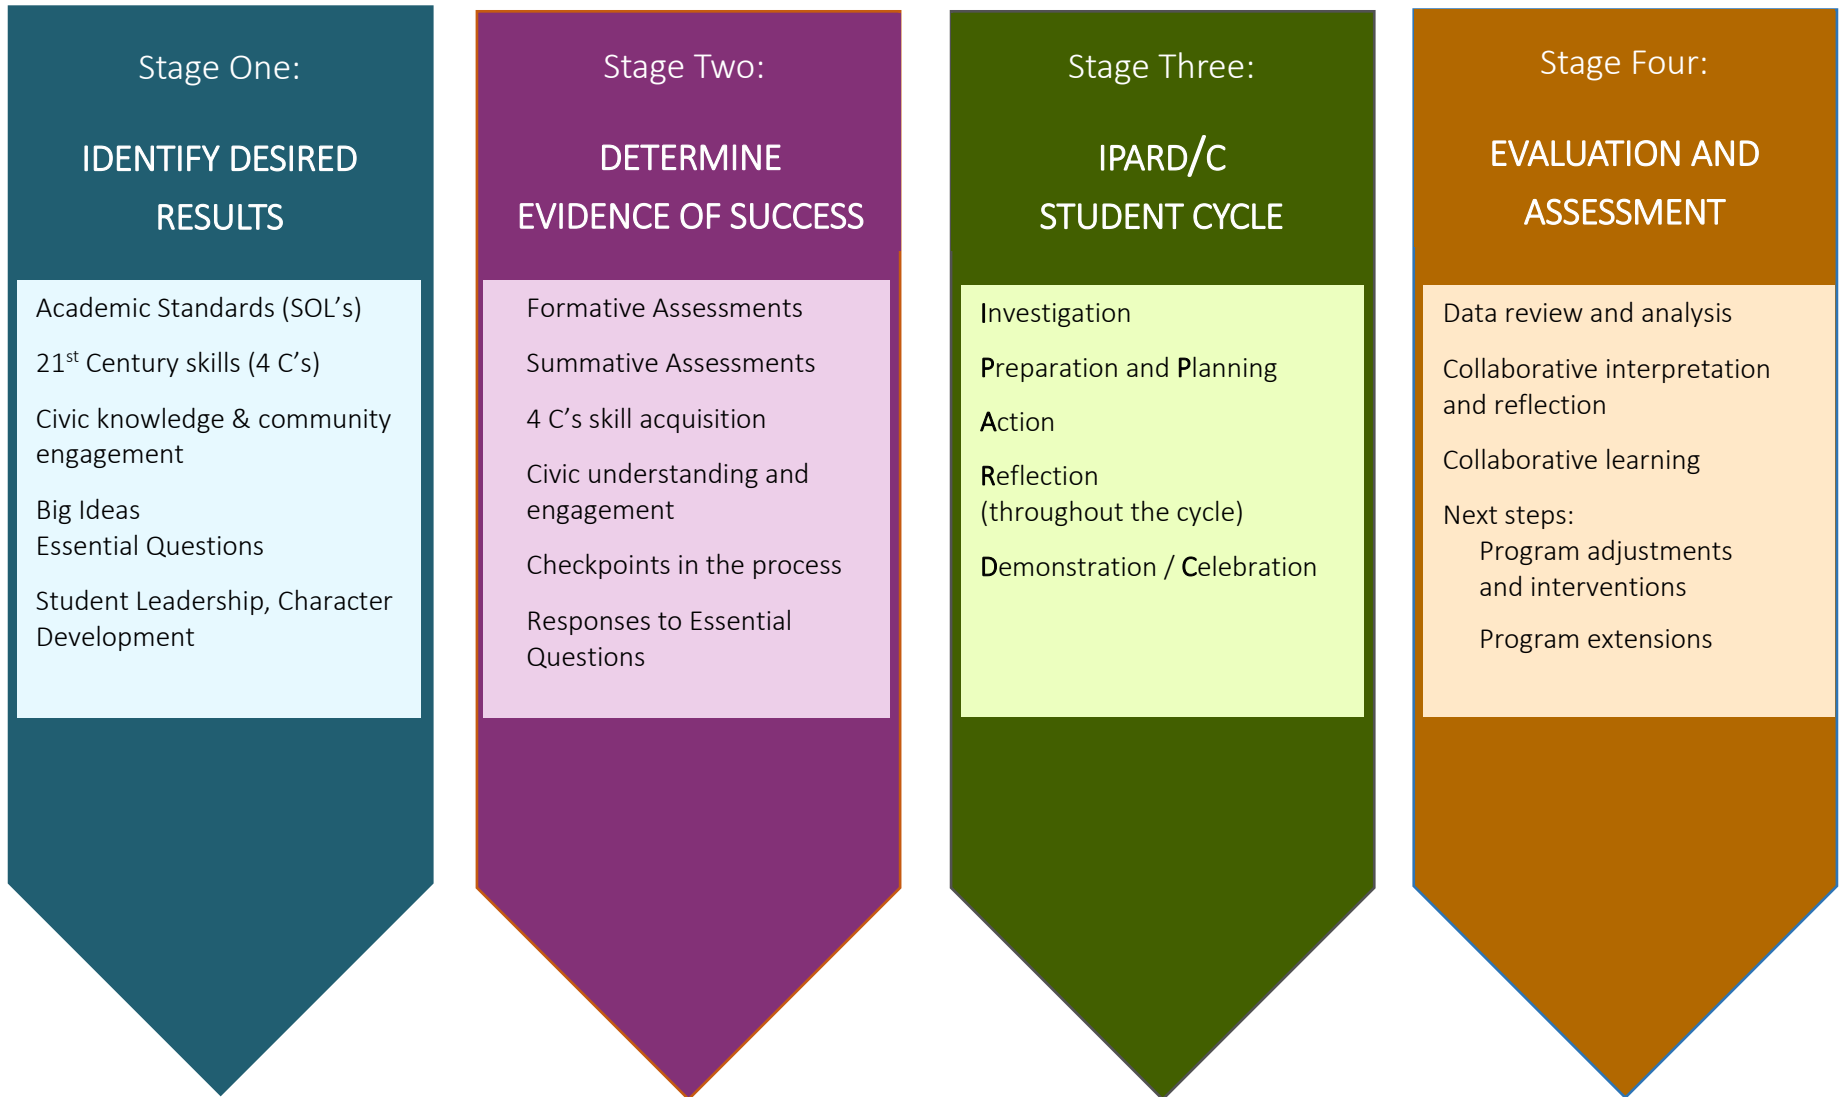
Stage One:

IDENTIFY DESIRED RESULTS

Academic Standards (SOL's)

21$^{st}$ Century skills (4 C's)

Civic knowledge & community engagement

Big Ideas
Essential Questions

Student Leadership, Character Development

Stage Two:

DETERMINE EVIDENCE OF SUCCESS

Formative Assessments

Summative Assessments

4 C's skill acquisition

Civic understanding and engagement

Checkpoints in the process

Responses to Essential Questions

Stage Three:

IPARD/C STUDENT CYCLE

Investigation

Preparation and Planning

Action

Reflection
(throughout the cycle)

Demonstration / Celebration

Stage Four:

EVALUATION AND ASSESSMENT

Data review and analysis

Collaborative interpretation and reflection

Collaborative learning

Next steps:
Program adjustments and interventions

Program extensions